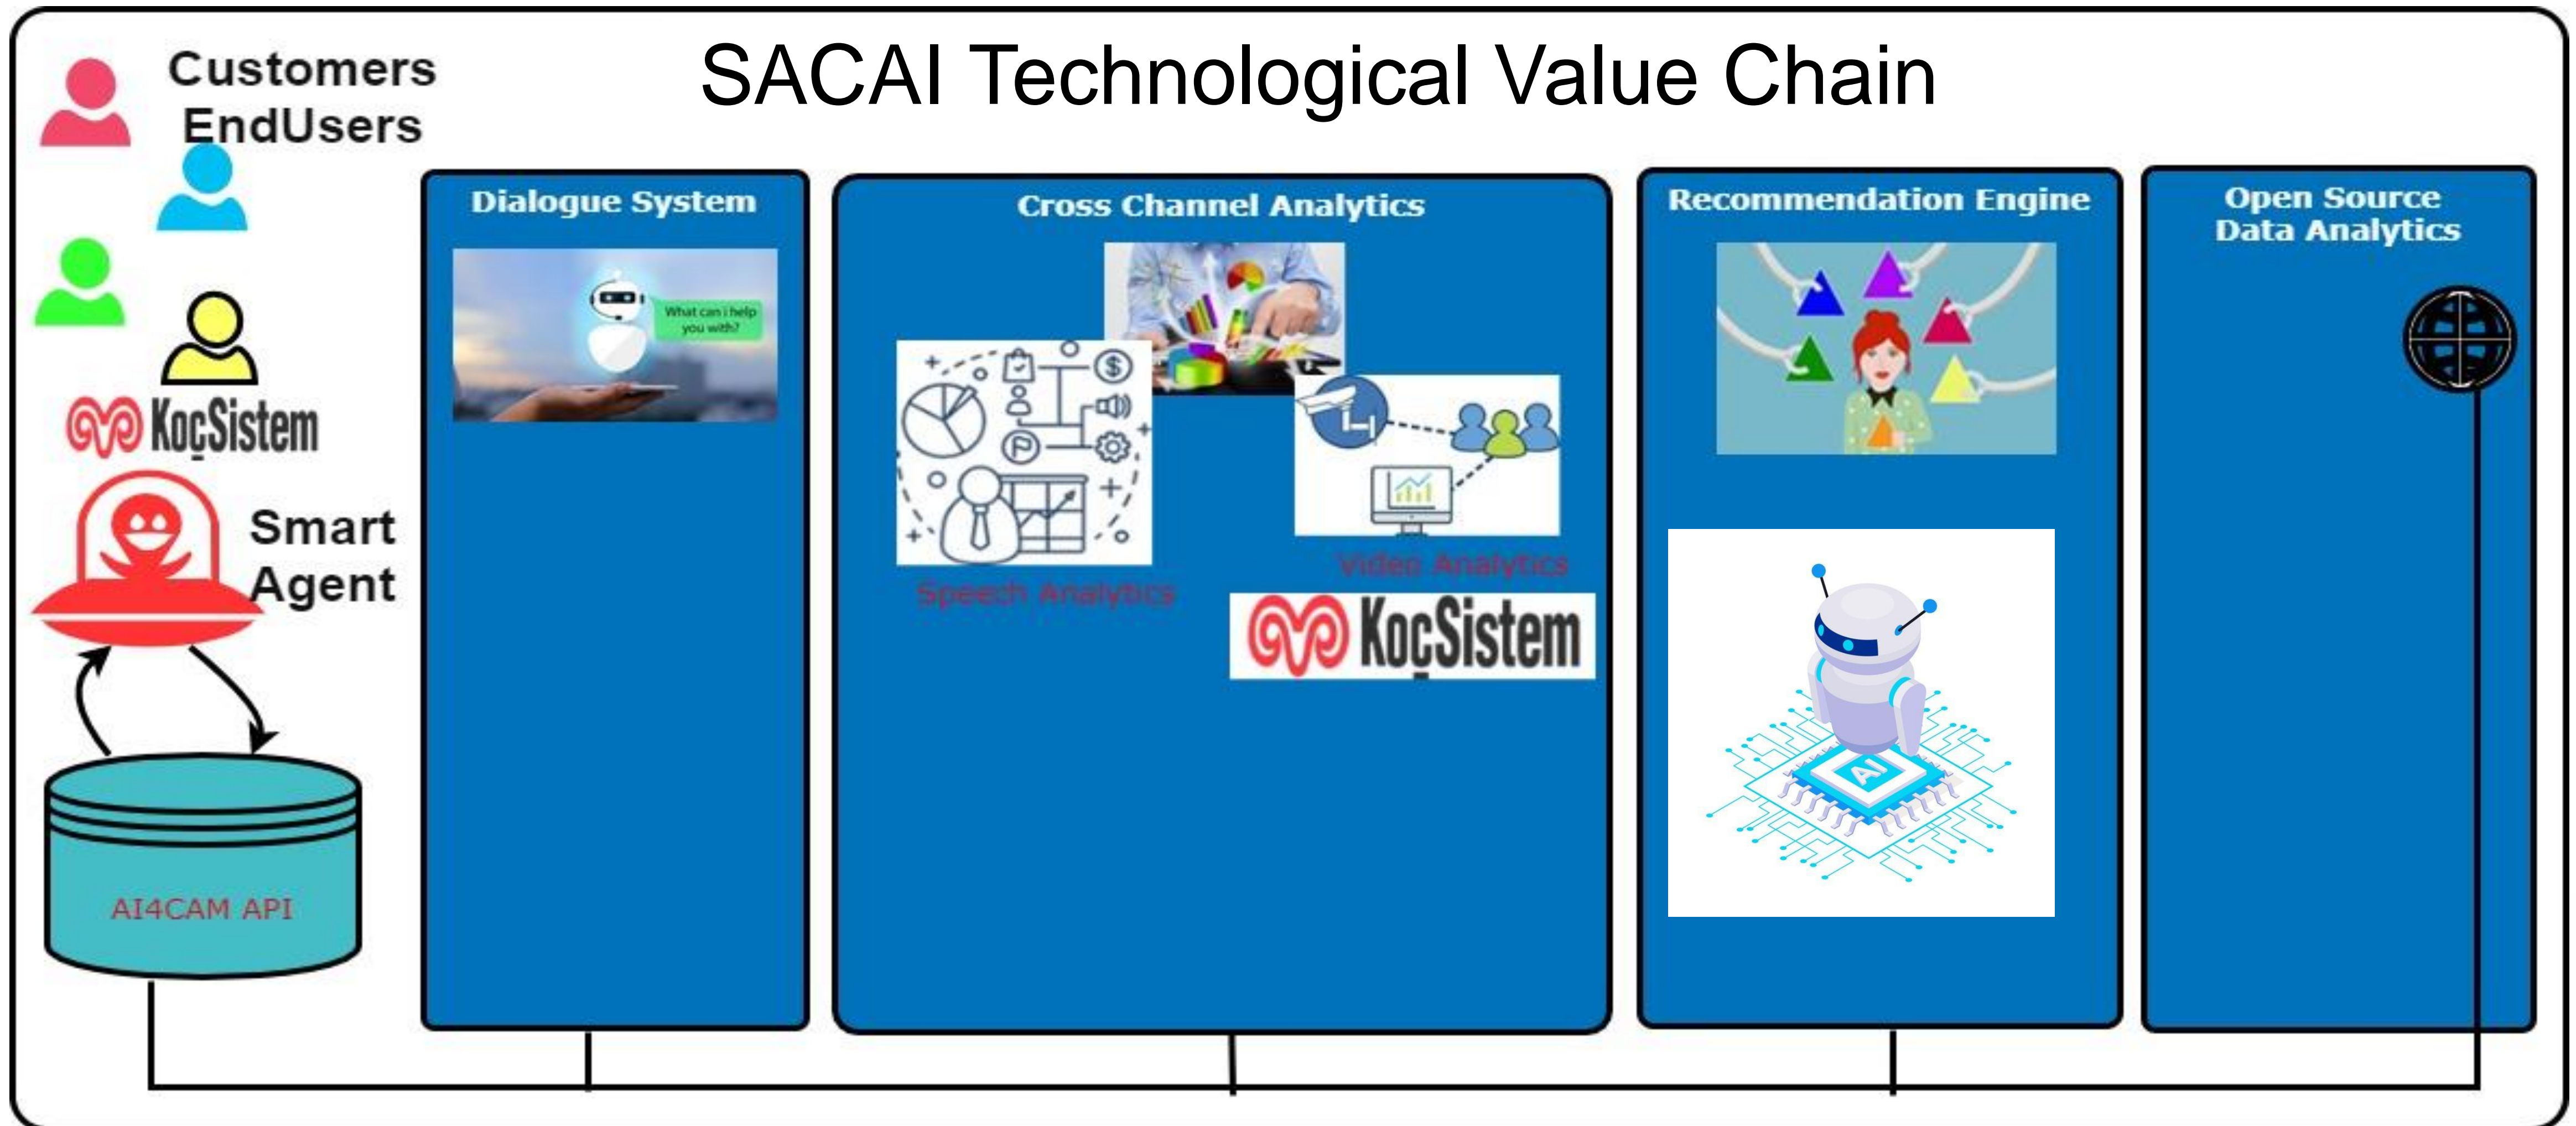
Customers EndUsers

SACAI Technological Value Chain

KoçSistem

Smart Agent

AI4CAM API

Dialogue System

What can i help you with?

Cross Channel Analytics

Speech Analytics

Video Analytics

KoçSistem

Recommendation Engine

AI

Open Source Data Analytics